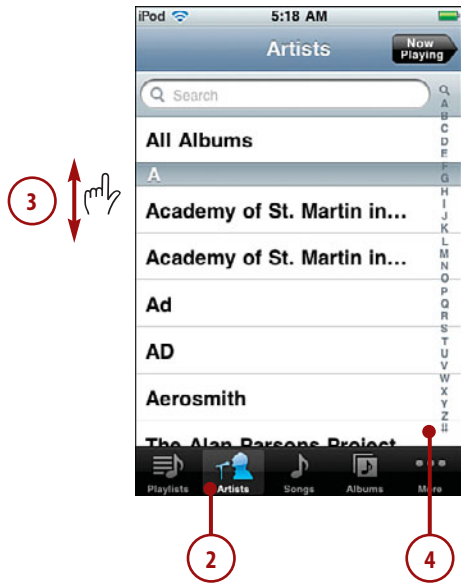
iPod 5:18 AM

Artists

Now Playing

Search

All Albums

A

Academy of St. Martin in...

Academy of St. Martin in...

Ad

AD

Aerosmith

The Alan Parsons Project

Q A B C D E F G H I J K L M N O P Q R S T U V W X Y Z #

Playlists Artists Songs Albums More

3

2

4